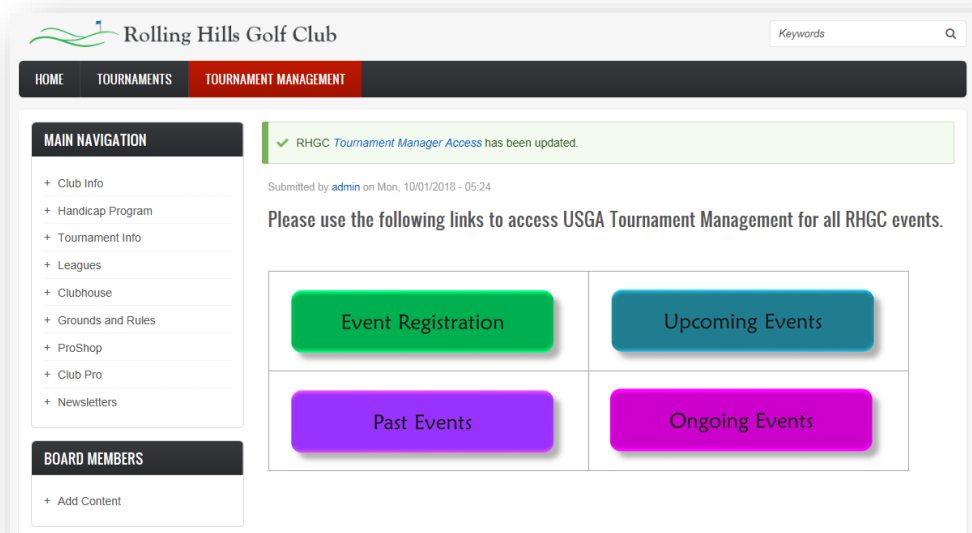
Rolling Hills Golf Club

Keywords

HOME | TOURNAMENTS | TOURNAMENT MANAGEMENT

MAIN NAVIGATION

+ Club Info
+ Handicap Program
+ Tournament Info
+ Leagues
+ Clubhouse
+ Grounds and Rules
+ ProShop
+ Club Pro
+ Newsletters

BOARD MEMBERS

+ Add Content

RHGC Tournament Manager Access has been updated.

Submitted by admin on Mon, 10/01/2018 - 05:24

Please use the following links to access USGA Tournament Management for all RHGC events.

| Event Registration | Upcoming Events |
|---|---|
| Past Events | Ongoing Events |